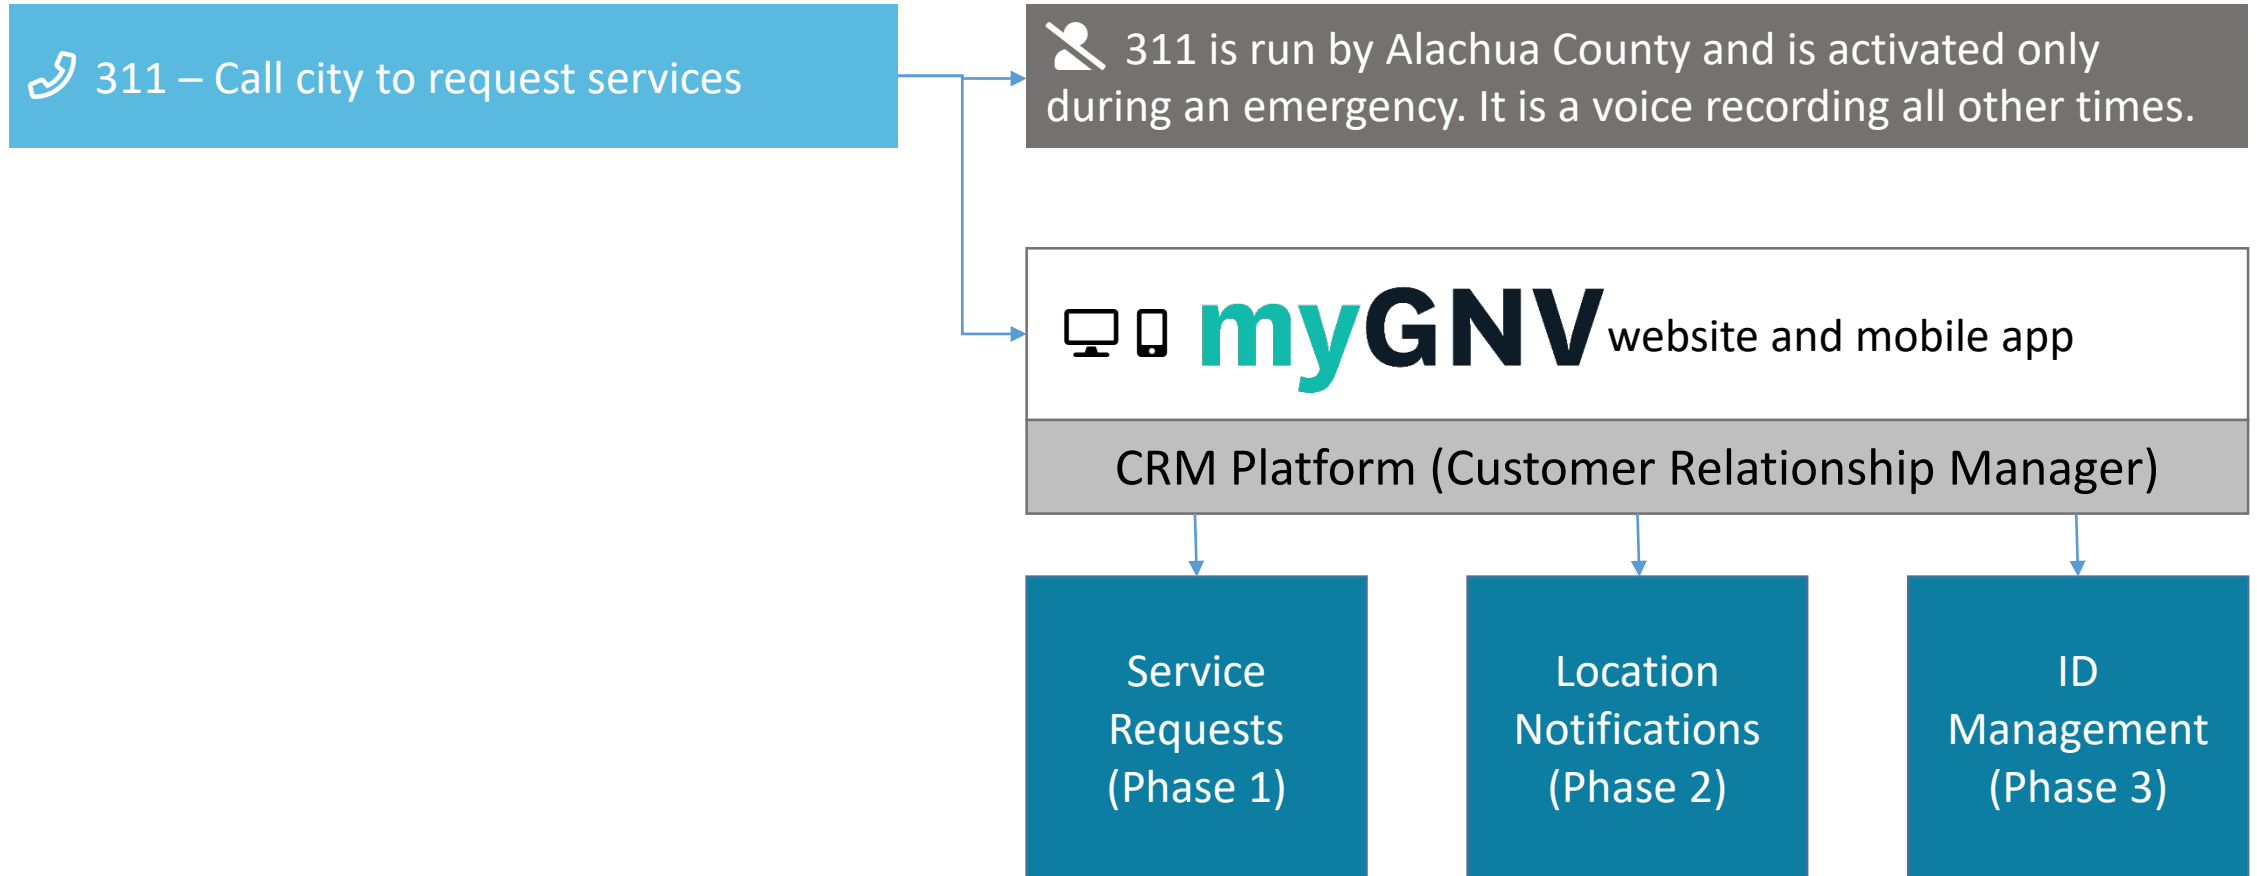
311 – Call city to request services

311 is run by Alachua County and is activated only during an emergency. It is a voice recording all other times.

myGNV website and mobile app

CRM Platform (Customer Relationship Manager)

Service Requests (Phase 1)

Location Notifications (Phase 2)

ID Management (Phase 3)